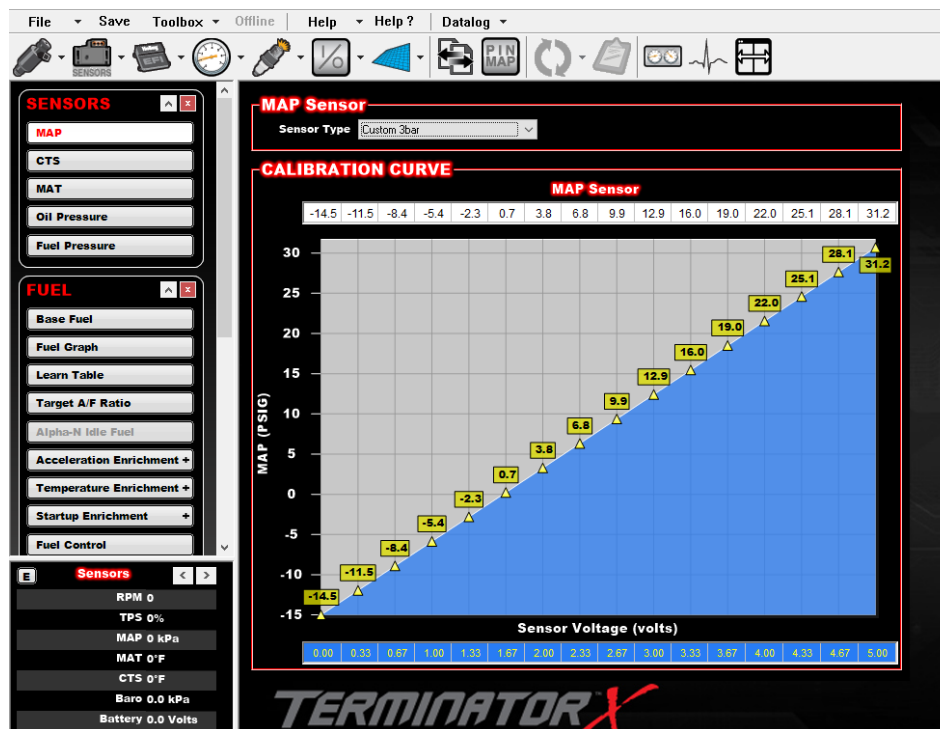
File Save Toolbox Offline Help Help ? Datalog

SENSORS EFI PIN MAP

SENSORS
MAP
CTS
MAT
Oil Pressure
Fuel Pressure

FUEL
Base Fuel
Fuel Graph
Learn Table
Target A/F Ratio
Alpha-N Idle Fuel
Acceleration Enrichment +
Temperature Enrichment +
Startup Enrichment +
Fuel Control

E Sensors
RPM 0
TPS 0%
MAP 0 kPa
MAT 0°F
CTS 0°F
Baro 0.0 kPa
Battery 0.0 Volts

MAP Sensor
Sensor Type Custom 3bar

CALIBRATION CURVE
MAP Sensor

| -14.5 | -11.5 | -8.4 | -5.4 | -2.3 | 0.7 | 3.8 | 6.8 | 9.9 | 12.9 | 16.0 | 19.0 | 22.0 | 25.1 | 28.1 | 31.2 |
|---|---|---|---|---|---|---|---|---|---|---|---|---|---|---|---|

30
25
20
15
10
5
0
-5
-10
-15

MAP (PSIG)

-14.5 -11.5 -8.4 -5.4 -2.3 0.7 3.8 6.8 9.9 12.9 16.0 19.0 22.0 25.1 28.1 31.2

Sensor Voltage (volts)

| 0.00 | 0.33 | 0.67 | 1.00 | 1.33 | 1.67 | 2.00 | 2.33 | 2.67 | 3.00 | 3.33 | 3.67 | 4.00 | 4.33 | 4.67 | 5.00 |
|---|---|---|---|---|---|---|---|---|---|---|---|---|---|---|---|

TERMINATOR X